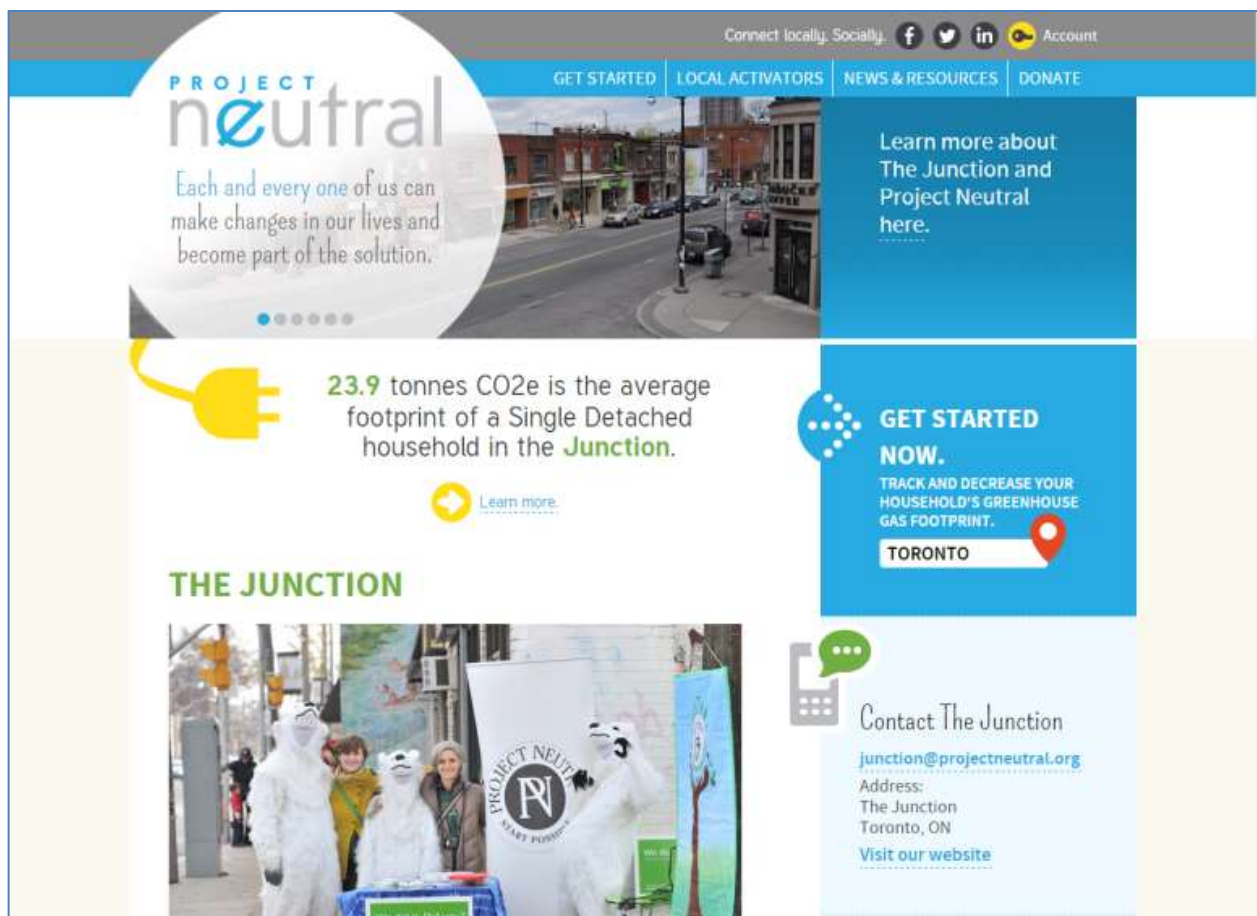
Connect locally. Socially. f in Account

GET STARTED | LOCAL ACTIVATORS | NEWS & RESOURCES | DONATE

PROJECT neutral

Each and every one of us can make changes in our lives and become part of the solution.

Learn more about The Junction and Project Neutral here.

23.9 tonnes CO2e is the average footprint of a Single Detached household in the Junction.

Learn more.

GET STARTED NOW.

TRACK AND DECREASE YOUR HOUSEHOLD'S GREENHOUSE GAS FOOTPRINT.

TORONTO

THE JUNCTION

PROJECT NEUTRAL

PN

START POSSIBLE

Contact The Junction

junction@projectneutral.org

Address:
The Junction
Toronto, ON

Visit our website